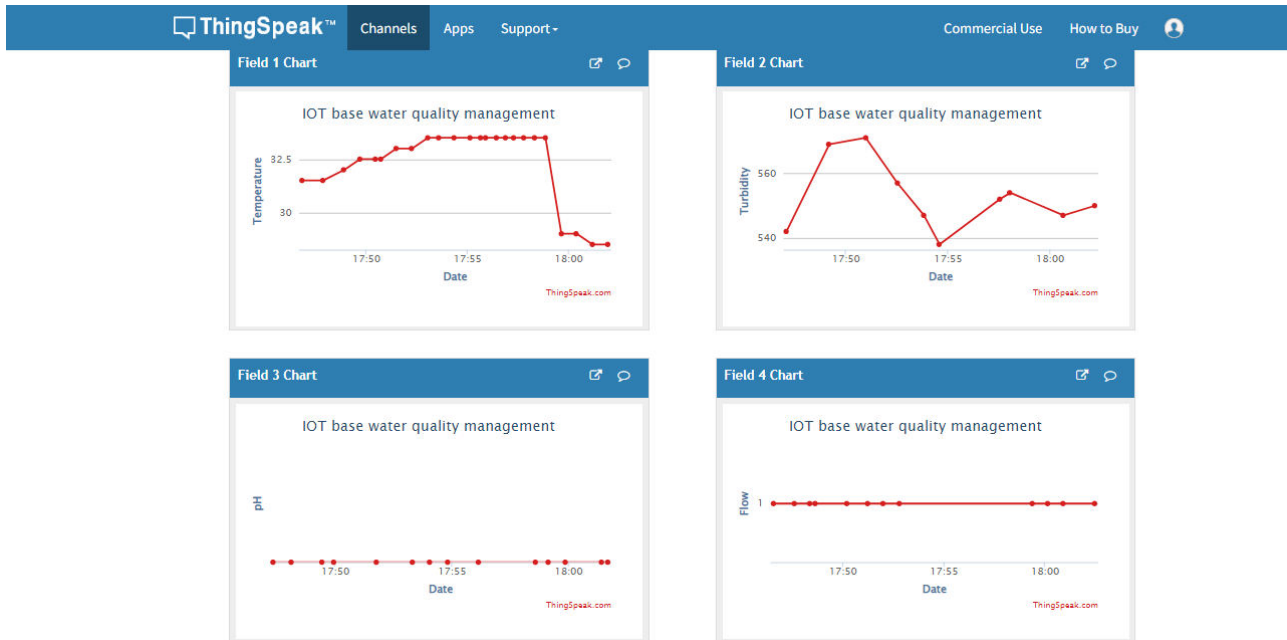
ThingSpeak™ Channels Apps Support▾ Commercial Use How to Buy

Field 1 Chart

IOT base water quality management

Temperature

32.5

30

17:50 17:55 18:00

Date

ThingSpeak.com

Field 2 Chart

IOT base water quality management

Turbidity

560

540

17:50 17:55 18:00

Date

ThingSpeak.com

Field 3 Chart

IOT base water quality management

pH

17:50 17:55 18:00

Date

ThingSpeak.com

Field 4 Chart

IOT base water quality management

Flow

1

17:50 17:55 18:00

Date

ThingSpeak.com